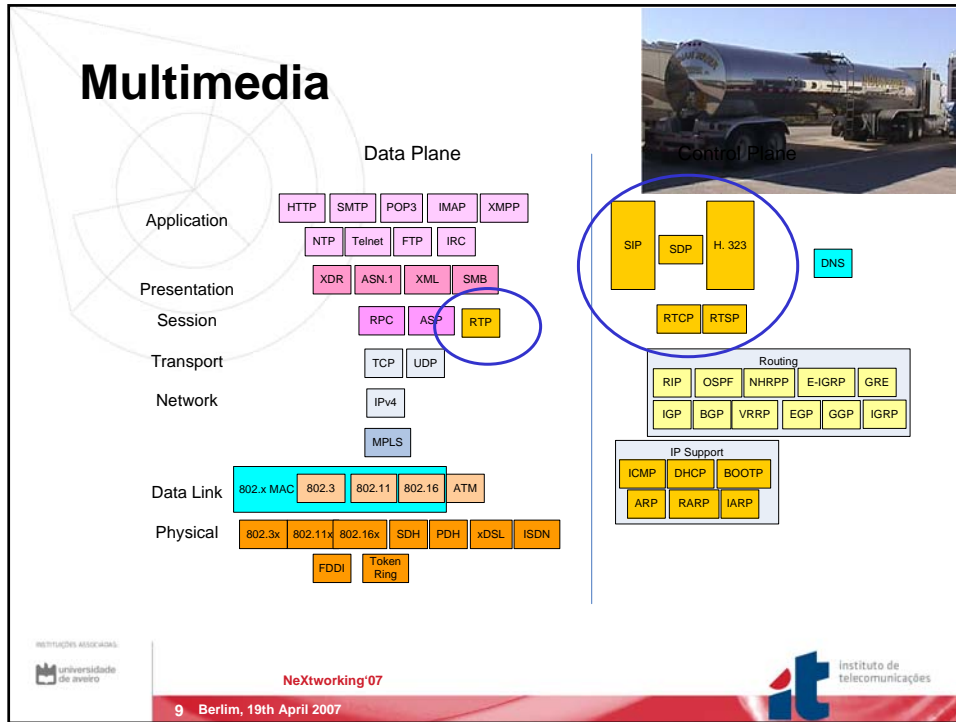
Multimedia

Data Plane

Control Plane

Application

HTTP SMTP POP3 IMAP XMPP

NTP Telnet FTP IRC

Presentation

XDR ASN.1 XML SMB

Session

RPC ASP RTP

Transport

TCP UDP

Network

IPv4

MPLS

Data Link

802.x MAC 802.3 802.11 802.16 ATM

Physical

802.3x 802.11x 802.16x SDH PDH xDSL ISDN

FDDI Token Ring

SIP SDP H. 323

DNS

RTCP RTSP

Routing

RIP OSPF NHRPP E-IGRP GRE

IGP BGP VRRP EGP GGP IGRP

IP Support

ICMP DHCP BOOTP

ARP RARP IARP

INSTITUIÇÕES ASSOCIADAS

universidade de aveiro

NeXtworking'07

9 Berlim, 19th April 2007

instituto de telecomunicações